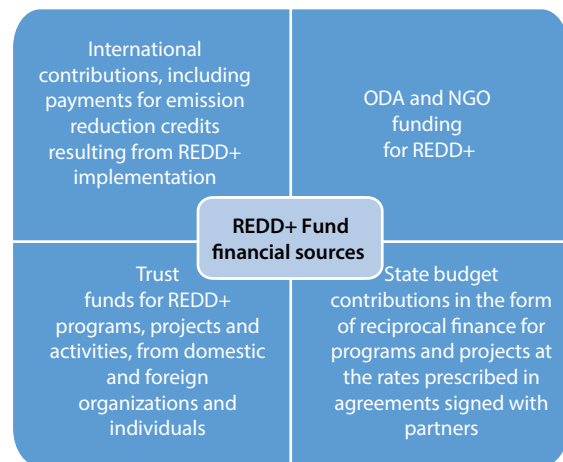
International contributions, including payments for emission reduction credits resulting from REDD+ implementation

ODA and NGO funding for REDD+

REDD+ Fund financial sources

Trust funds for REDD+ programs, projects and activities, from domestic and foreign organizations and individuals

State budget contributions in the form of reciprocal finance for programs and projects at the rates prescribed in agreements signed with partners